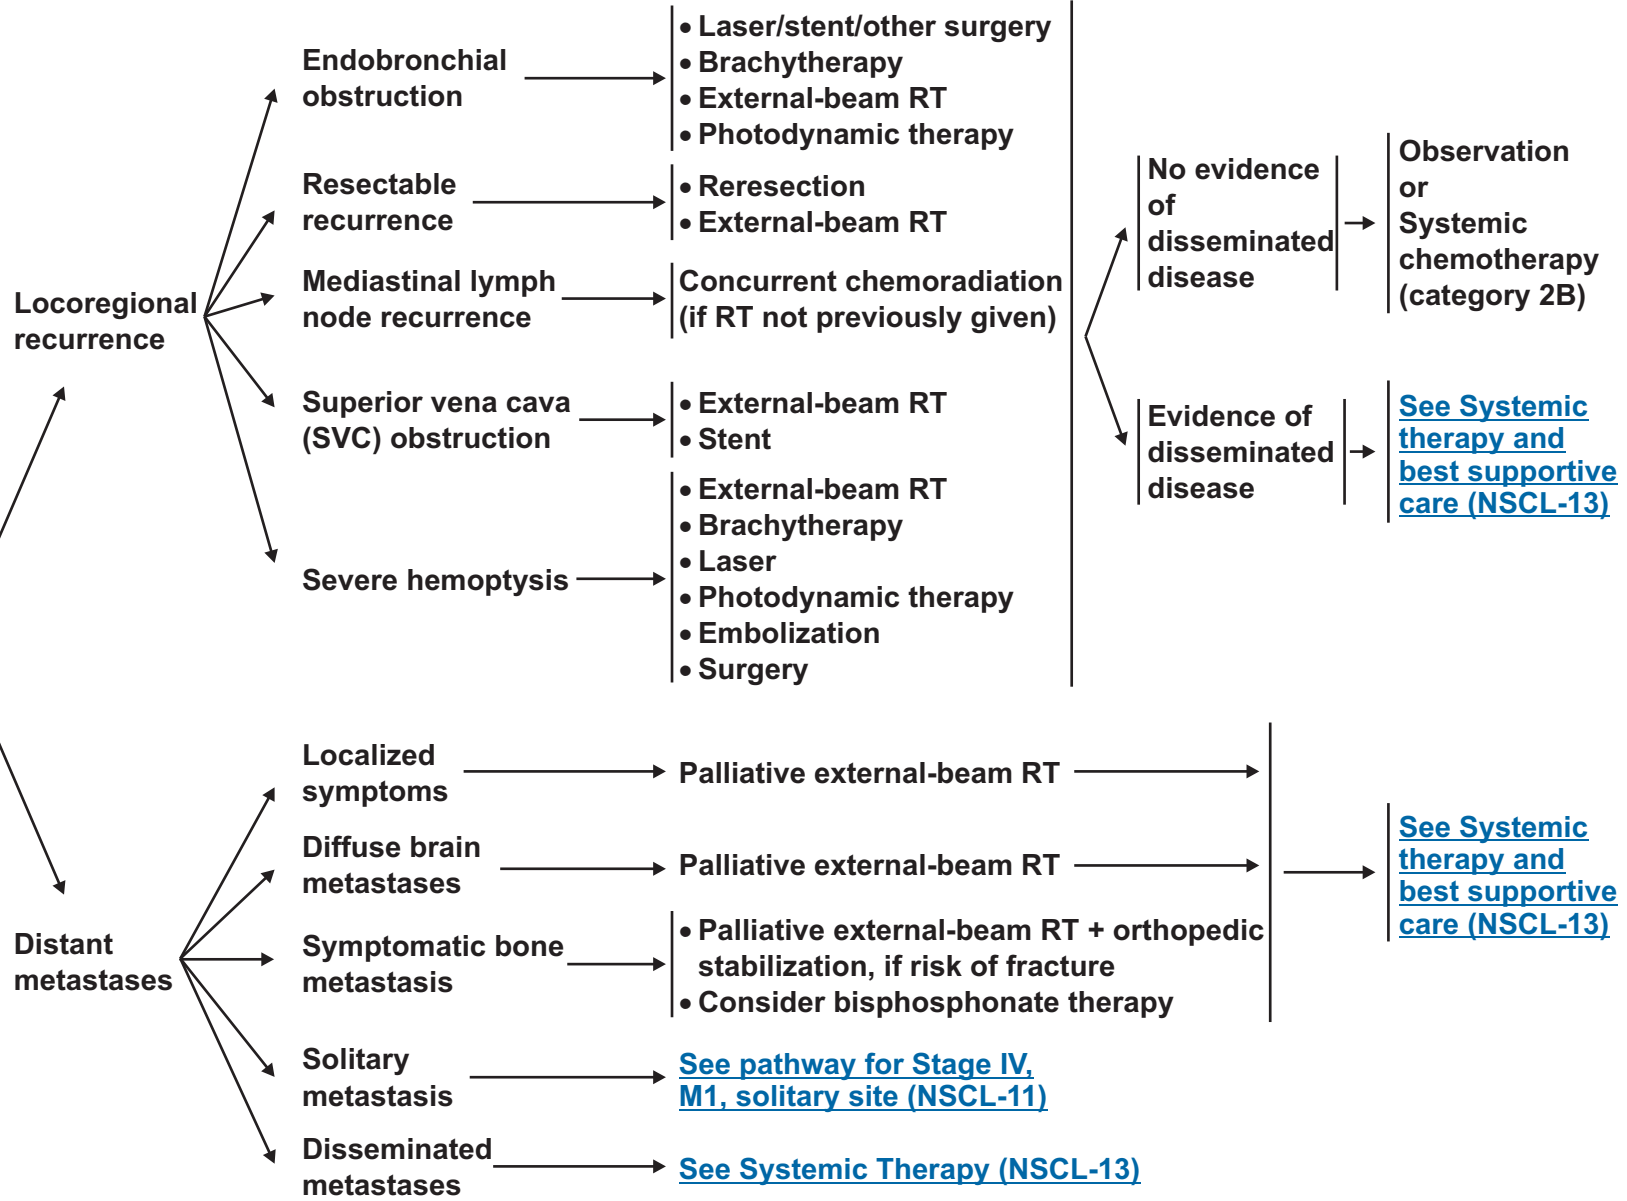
Locoregional recurrence

Endobronchial obstruction

• Laser/stent/other surgery
• Brachytherapy
• External-beam RT
• Photodynamic therapy

Resectable recurrence

• Reresection
• External-beam RT

Mediastinal lymph node recurrence

Concurrent chemoradiation (if RT not previously given)

Superior vena cava (SVC) obstruction

• External-beam RT
• Stent

Severe hemoptysis

• External-beam RT
• Brachytherapy
• Laser
• Photodynamic therapy
• Embolization
• Surgery

No evidence of disseminated disease

Observation or Systemic chemotherapy (category 2B)

Evidence of disseminated disease

See Systemic therapy and best supportive care (NSCL-13)

Distant metastases

Localized symptoms

Palliative external-beam RT

Diffuse brain metastases

Palliative external-beam RT

Symptomatic bone metastasis

• Palliative external-beam RT + orthopedic stabilization, if risk of fracture
• Consider bisphosphonate therapy

See Systemic therapy and best supportive care (NSCL-13)

Solitary metastasis

See pathway for Stage IV, M1, solitary site (NSCL-11)

Disseminated metastases

See Systemic Therapy (NSCL-13)